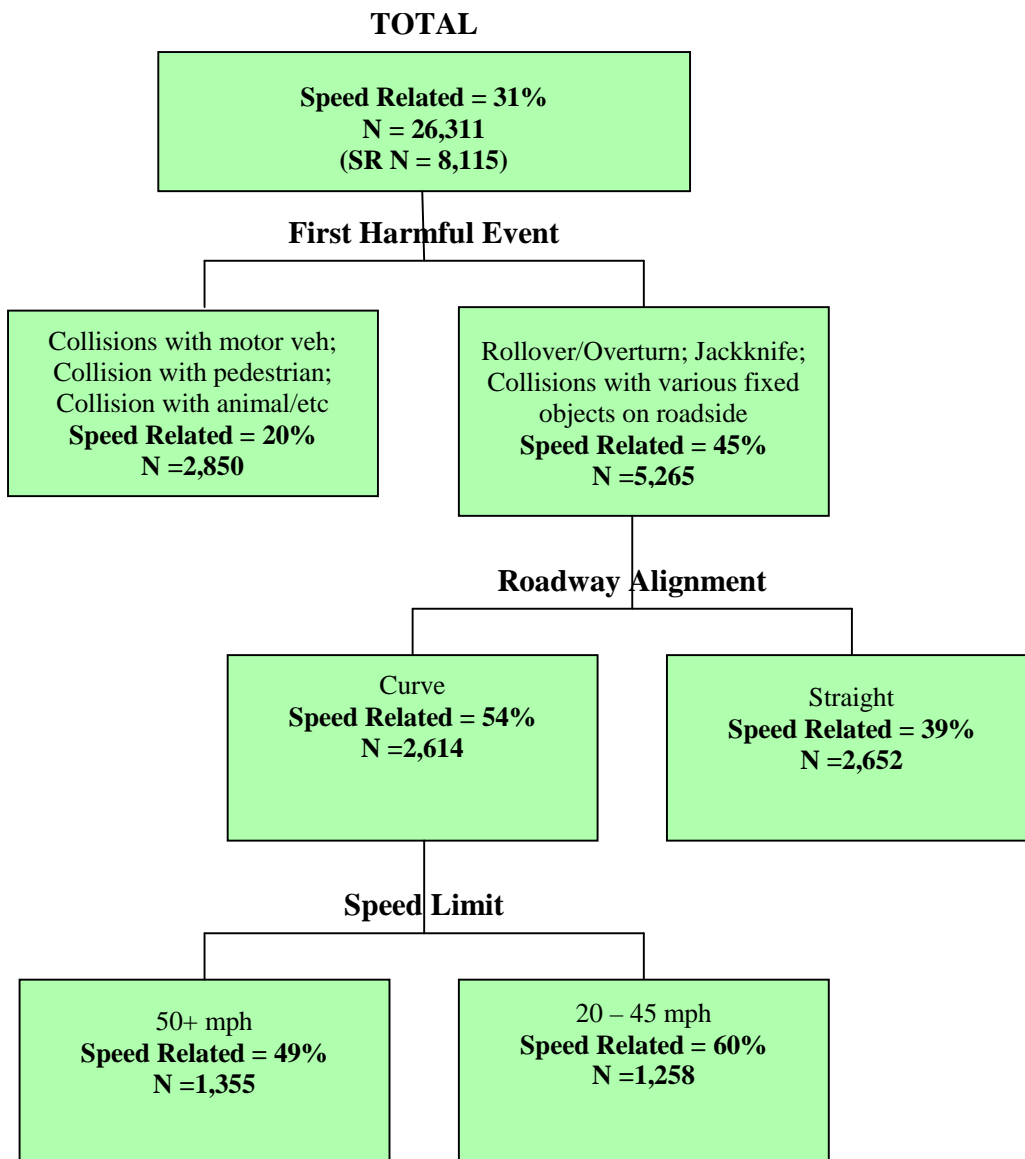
TOTAL

Speed Related = 31%
N = 26,311
(SR N = 8,115)

First Harmful Event

Collisions with motor veh; Collision with pedestrian; Collision with animal/etc
Speed Related = 20%
N =2,850

Rollover/Overturn; Jackknife; Collisions with various fixed objects on roadside
Speed Related = 45%
N =5,265

Roadway Alignment

Curve
Speed Related = 54%
N =2,614

Straight
Speed Related = 39%
N =2,652

Speed Limit

50+ mph
Speed Related = 49%
N =1,355

20 – 45 mph
Speed Related = 60%
N =1,258